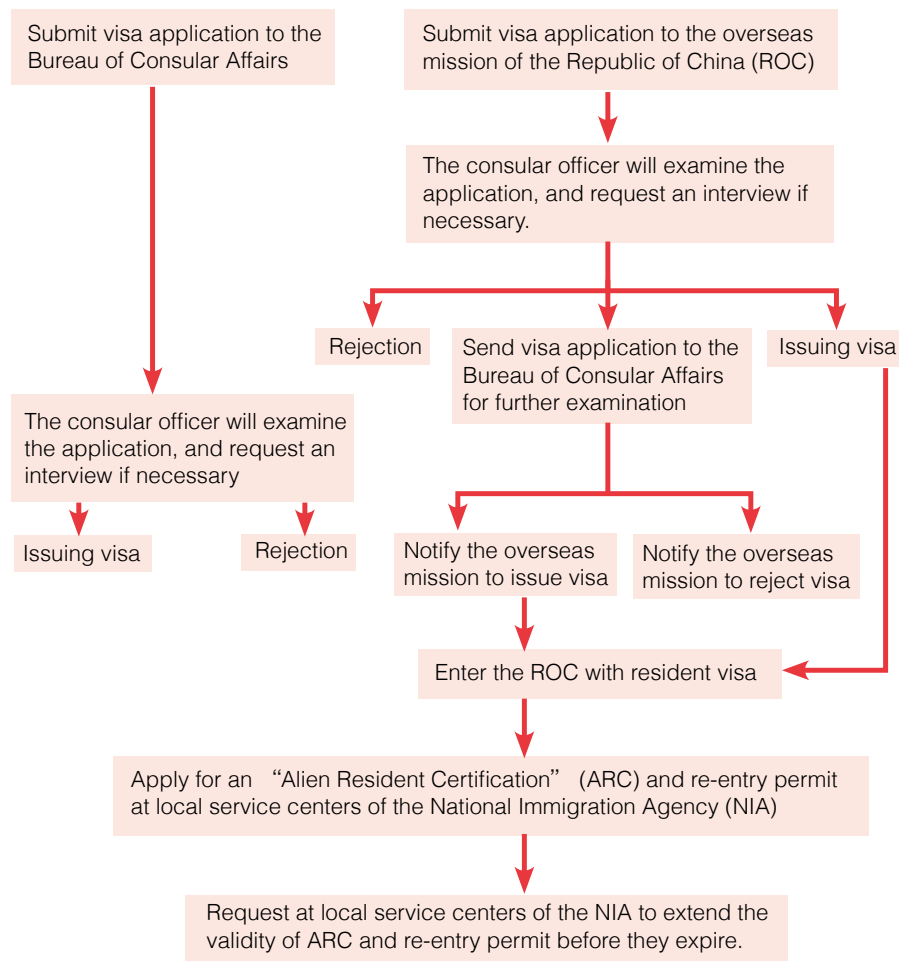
Submit visa application to the Bureau of Consular Affairs

Submit visa application to the overseas mission of the Republic of China (ROC)

The consular officer will examine the application, and request an interview if necessary.

Rejection

Send visa application to the Bureau of Consular Affairs for further examination

Issuing visa

The consular officer will examine the application, and request an interview if necessary

Issuing visa

Rejection

Notify the overseas mission to issue visa

Notify the overseas mission to reject visa

Enter the ROC with resident visa

Apply for an “Alien Resident Certification” (ARC) and re-entry permit at local service centers of the National Immigration Agency (NIA)

Request at local service centers of the NIA to extend the validity of ARC and re-entry permit before they expire.